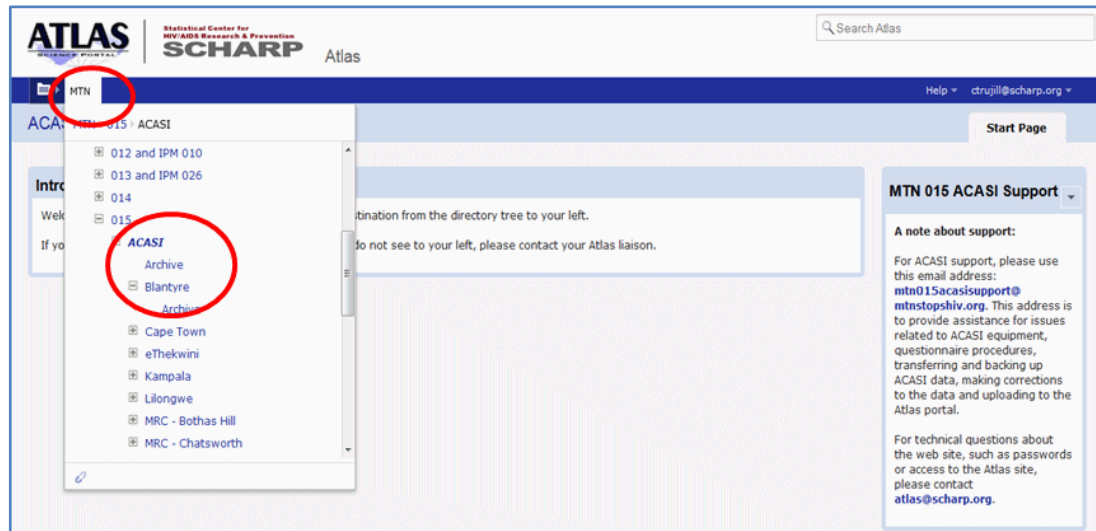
ATLAS SCIENCE PORTAL

Statistical Center for HIV/AIDS Research & Prevention SCHARP

Atlas

Search Atlas

MTN

Help ▾ ctrujill@scharp.org ▾

ACAS MTN 015 ACASI

Start Page

012 and IPM 010
013 and IPM 026
014
015
ACASI
Archive
Blantyre
Archive
Cape Town
eThekwini
Kampala
Lilongwe
MRC - Bothas Hill
MRC - Chatsworth

Intro

Welc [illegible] stination from the directory tree to your left.

If yo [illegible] do not see to your left, please contact your Atlas liaison.

MTN 015 ACASI Support

A note about support:

For ACASI support, please use this email address: mtn015acasisupport@mtnstopshiv.org. This address is to provide assistance for issues related to ACASI equipment, questionnaire procedures, transferring and backing up ACASI data, making corrections to the data and uploading to the Atlas portal.

For technical questions about the web site, such as passwords or access to the Atlas site, please contact atlas@scharp.org.